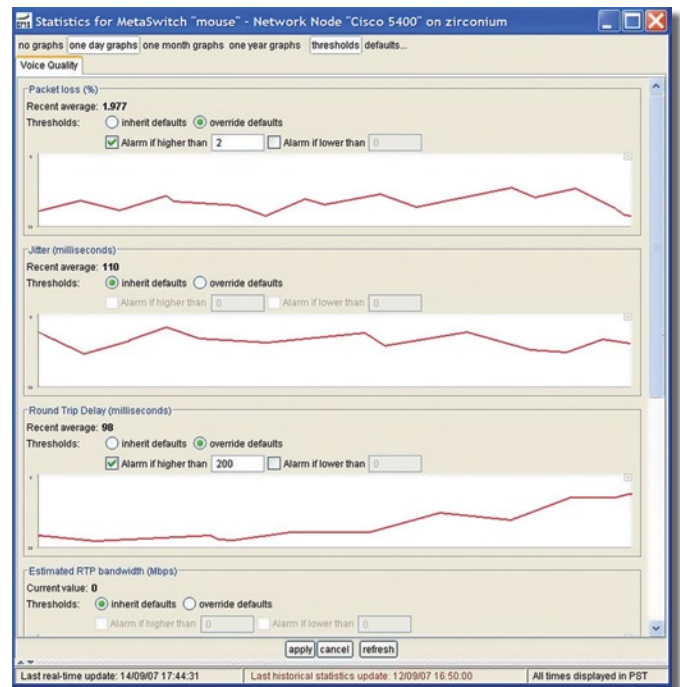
Statistics for MetaSwitch "mouse" - Network Node "Cisco 5400" on zirconium

no graphs one day graphs one month graphs one year graphs thresholds defaults...

Voice Quality

Packet loss (%)
Recent average: 1.977
Thresholds: inherit defaults override defaults
Alarm if higher than 2 Alarm if lower than 0

Jitter (milliseconds)
Recent average: 110
Thresholds: inherit defaults override defaults
Alarm if higher than 0 Alarm if lower than 0

Round Trip Delay (milliseconds)
Recent average: 98
Thresholds: inherit defaults override defaults
Alarm if higher than 200 Alarm if lower than 0

Estimated RTP bandwidth (Mbps)
Current value: 0
Thresholds: inherit defaults override defaults
Alarm if higher than 0 Alarm if lower than 0

apply cancel refresh

Last real-time update: 14/09/07 17:44:31 Last historical statistics update: 12/09/07 16:50:00 All times displayed in PST